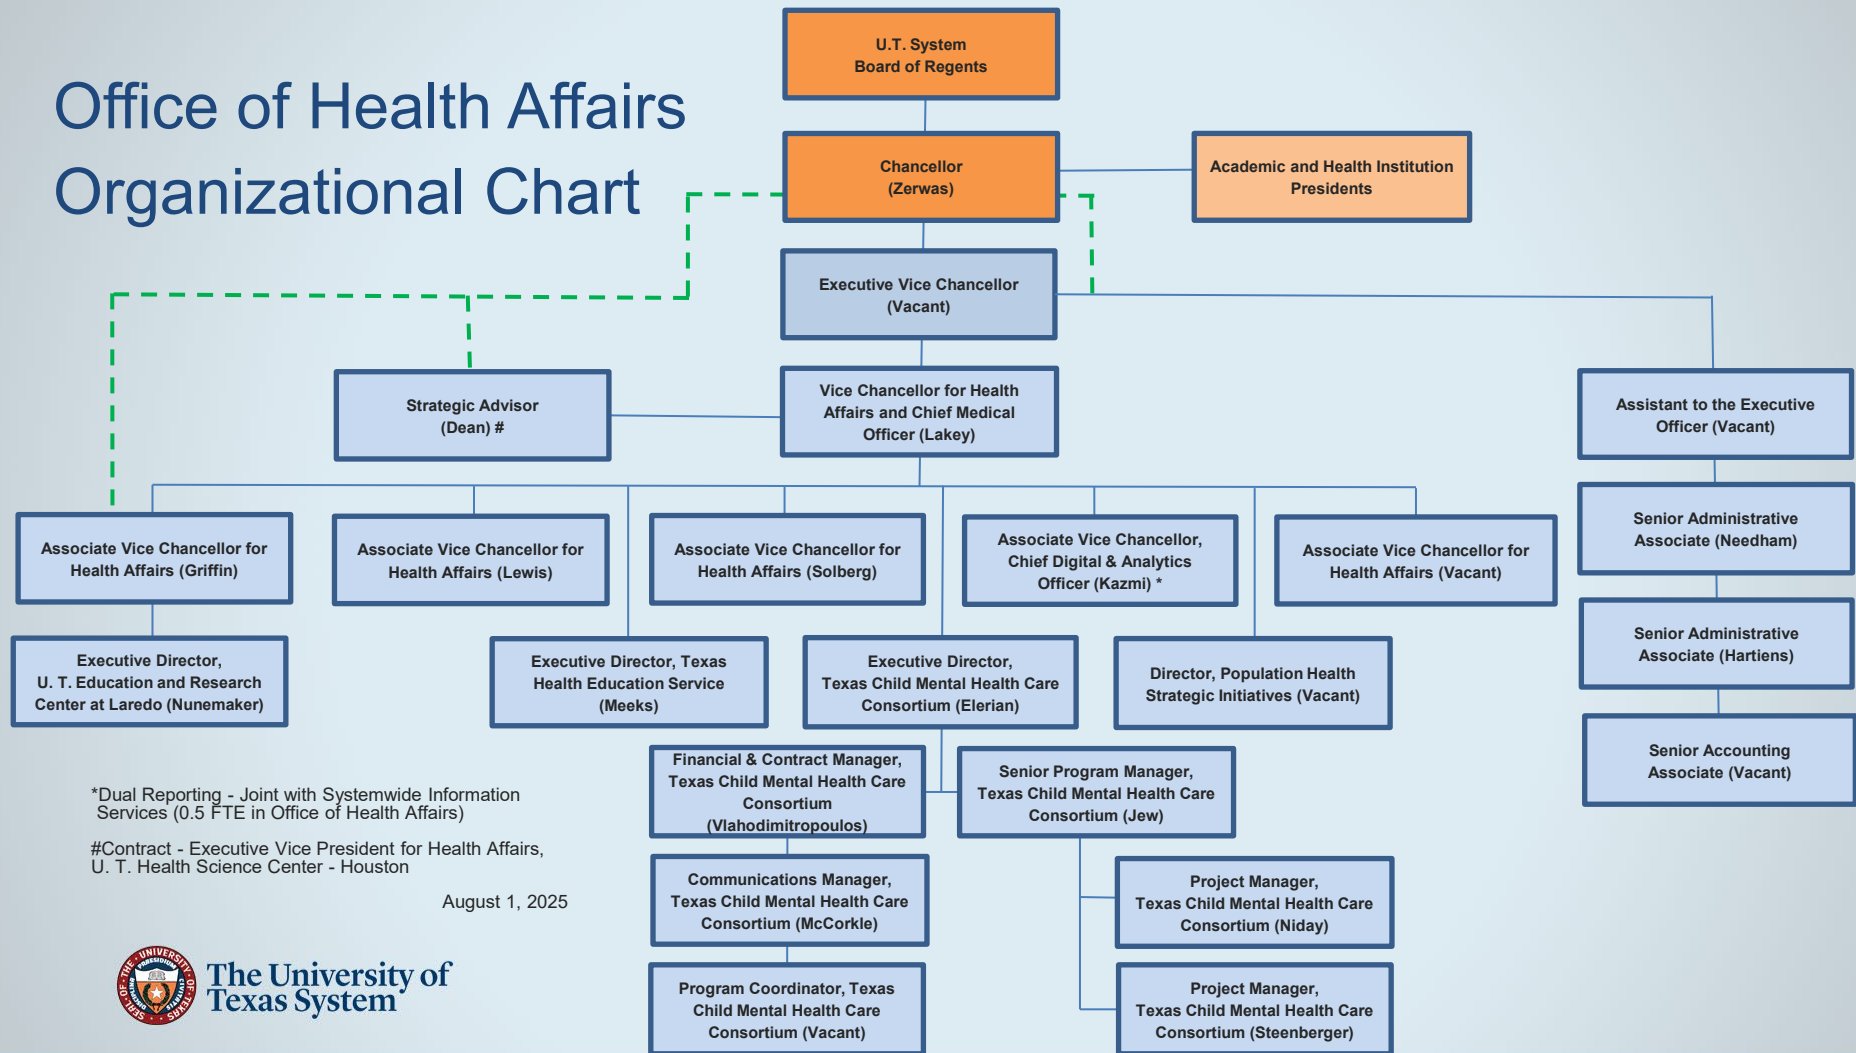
Office of Health Affairs
Organizational Chart

U.T. System
Board of Regents

Chancellor
(Zerwas)

Academic and Health Institution Presidents

Executive Vice Chancellor
(Vacant)

Strategic Advisor
(Dean) #

Vice Chancellor for Health Affairs and Chief Medical Officer (Lakey)

Assistant to the Executive Officer (Vacant)

Senior Administrative Associate (Needham)

Senior Administrative Associate (Hartiens)

Senior Accounting Associate (Vacant)

Associate Vice Chancellor for Health Affairs (Griffin)

Associate Vice Chancellor for Health Affairs (Lewis)

Associate Vice Chancellor for Health Affairs (Solberg)

Associate Vice Chancellor, Chief Digital & Analytics Officer (Kazmi) *

Associate Vice Chancellor for Health Affairs (Vacant)

Executive Director, U. T. Education and Research Center at Laredo (Nunemaker)

Executive Director, Texas Health Education Service (Meeks)

Executive Director, Texas Child Mental Health Care Consortium (Elerian)

Director, Population Health Strategic Initiatives (Vacant)

Financial & Contract Manager, Texas Child Mental Health Care Consortium (Vlahodimitropoulos)

Senior Program Manager, Texas Child Mental Health Care Consortium (Jew)

Communications Manager, Texas Child Mental Health Care Consortium (McCorkle)

Project Manager, Texas Child Mental Health Care Consortium (Niday)

Program Coordinator, Texas Child Mental Health Care Consortium (Vacant)

Project Manager, Texas Child Mental Health Care Consortium (Steenberger)

*Dual Reporting - Joint with Systemwide Information Services (0.5 FTE in Office of Health Affairs)

#Contract - Executive Vice President for Health Affairs, U. T. Health Science Center - Houston

August 1, 2025

The University of Texas System